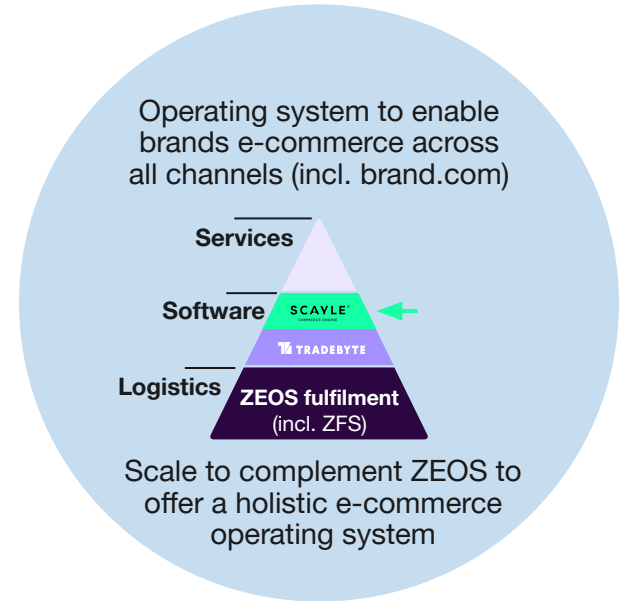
Operating system to enable brands e-commerce across all channels (incl. brand.com)

Services

Software

SCAYLE
COMMERCE ENGINE

TRADEBYTE

Logistics

ZEOS fulfilment
(incl. ZFS)

Scale to complement ZEOS to offer a holistic e-commerce operating system